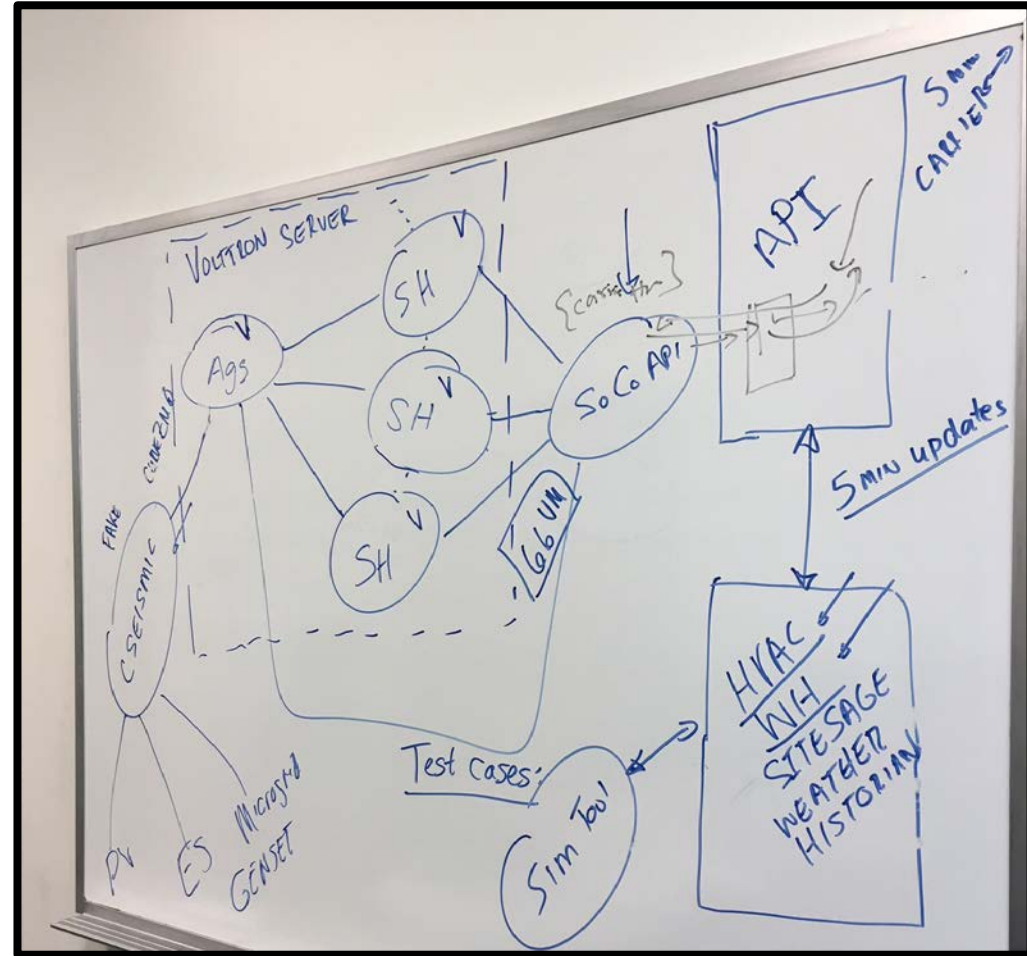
VOLTTRON SERVER

Ags

SH

SH

SH

{carrier fn}

SoCo API

66 VM

API

5 min CARRIERS

5 min updates

FAKE

CERTS

CSEISMIC

PV

ES

Microgrid

GENSET

Test cases:

Sim Tool

HVAC

WH

SITESAGE

WEATHER

HISTORIAN